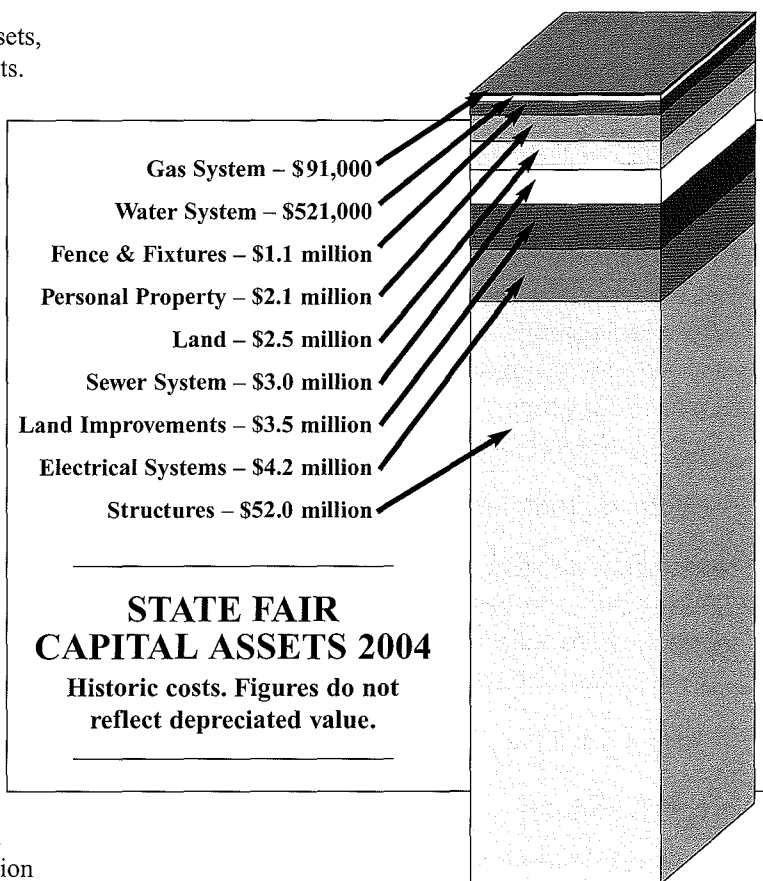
sets,
ts.

Gas System – \$91,000

Water System – \$521,000

Fence & Fixtures – \$1.1 million

Personal Property – \$2.1 million

Land – \$2.5 million

Sewer System – \$3.0 million

Land Improvements – \$3.5 million

Electrical Systems – \$4.2 million

Structures – \$52.0 million

STATE FAIR CAPITAL ASSETS 2004

Historic costs. Figures do not reflect depreciated value.

ion